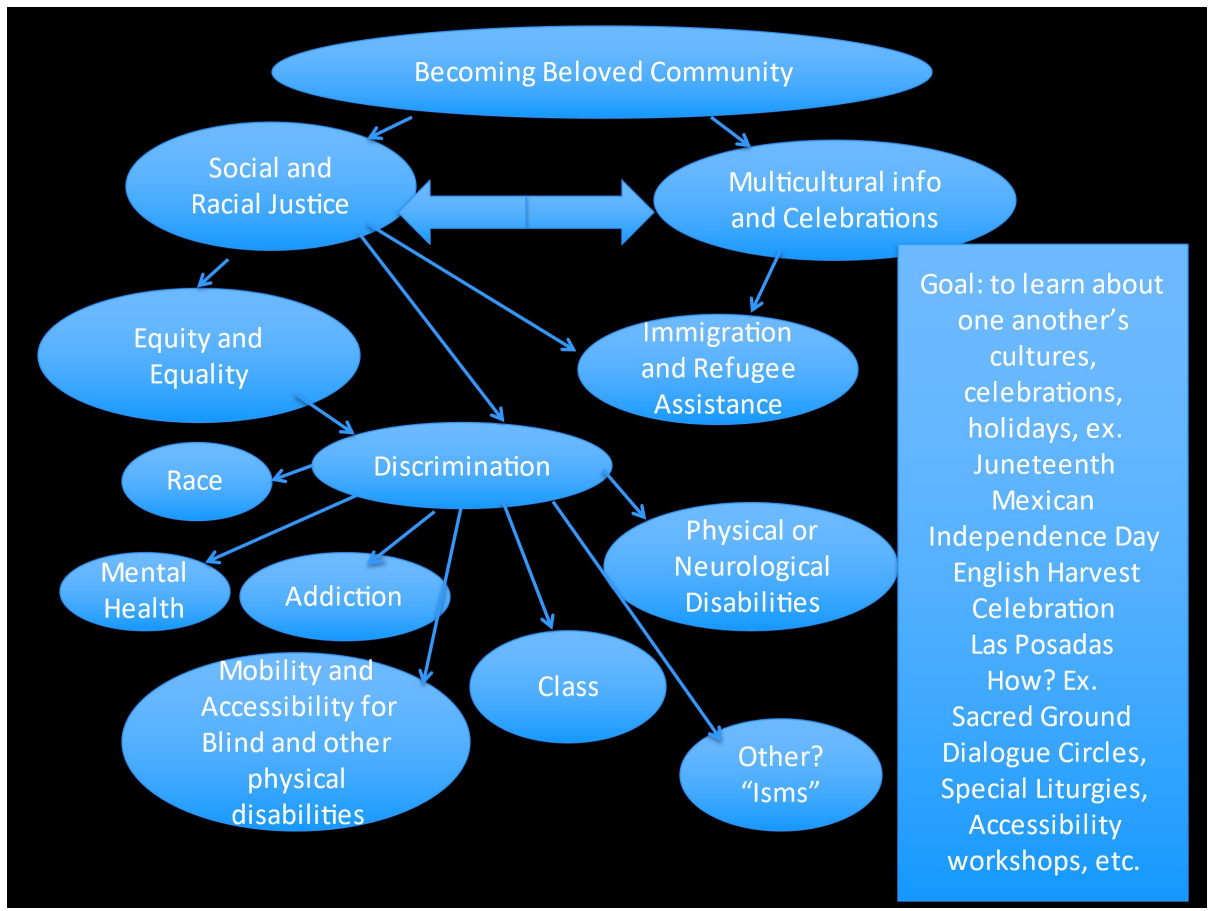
Becoming Beloved Community

Social and Racial Justice

Multicultural info and Celebrations

Equity and Equality

Immigration and Refugee Assistance

Goal: to learn about one another's cultures, celebrations, holidays, ex. Juneteenth Mexican Independence Day English Harvest Celebration Las Posadas How? Ex. Sacred Ground Dialogue Circles, Special Liturgies, Accessibility workshops, etc.

Race

Discrimination

Physical or Neurological Disabilities

Mental Health

Addiction

Mobility and Accessibility for Blind and other physical disabilities

Class

Other? "Isms"